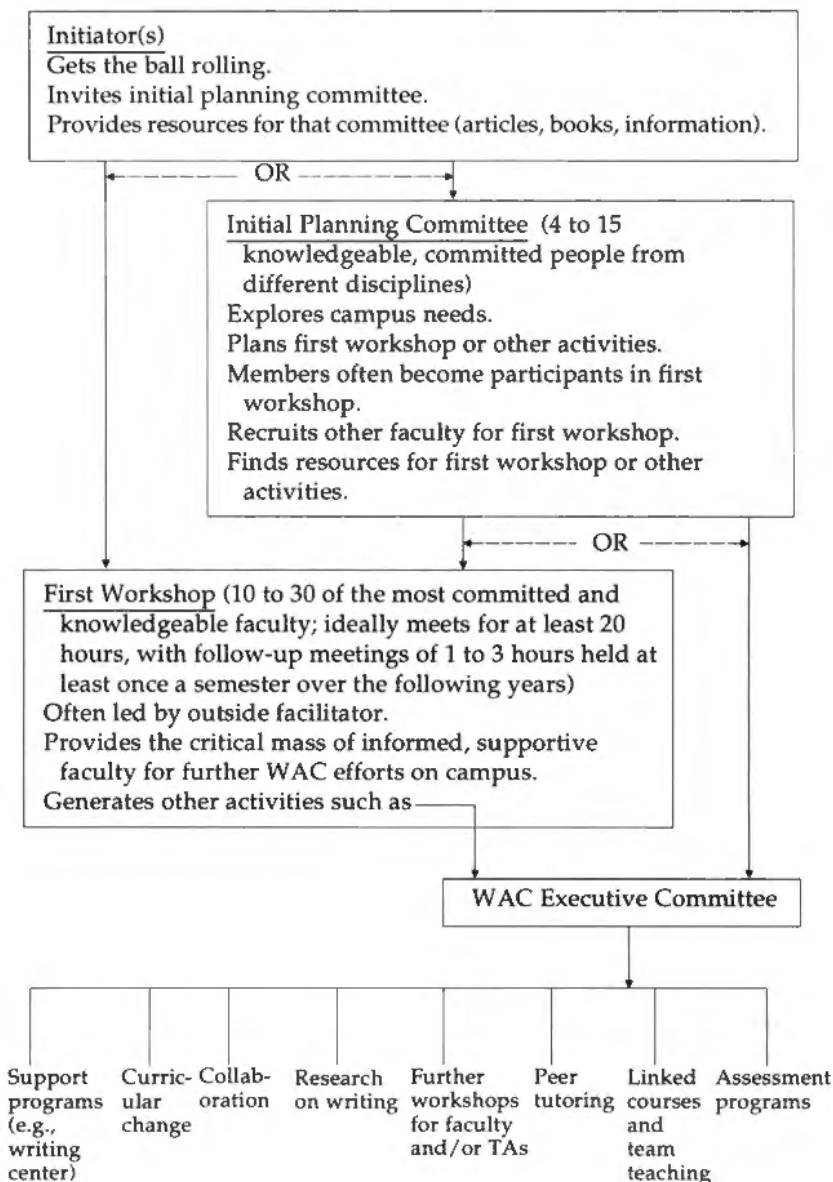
Initiator(s)
Gets the ball rolling.
Invites initial planning committee.
Provides resources for that committee (articles, books, information).

OR

Initial Planning Committee (4 to 15 knowledgeable, committed people from different disciplines)
Explores campus needs.
Plans first workshop or other activities.
Members often become participants in first workshop.
Recruits other faculty for first workshop.
Finds resources for first workshop or other activities.

OR

First Workshop (10 to 30 of the most committed and knowledgeable faculty; ideally meets for at least 20 hours, with follow-up meetings of 1 to 3 hours held at least once a semester over the following years)
Often led by outside facilitator.
Provides the critical mass of informed, supportive faculty for further WAC efforts on campus.
Generates other activities such as

WAC Executive Committee

Support programs (e.g., writing center)

Curricular change

Collaboration

Research on writing

Further workshops for faculty and/or TAs

Peer tutoring

Linked courses and team teaching

Assessment programs